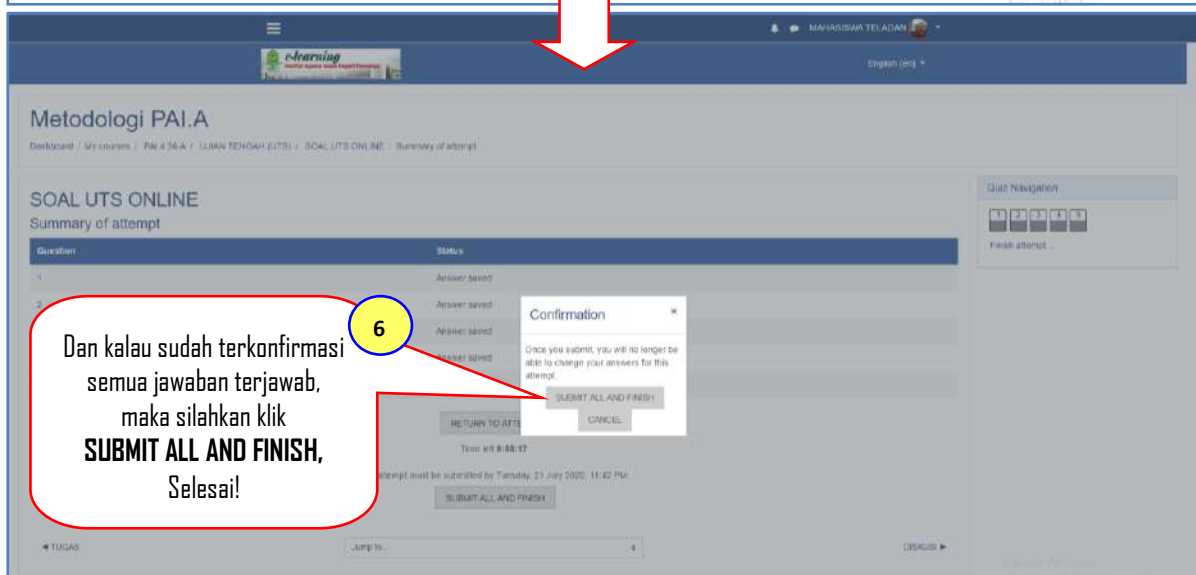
MAHASISWA TELADAN

e-learning

English (en)

Metodologi PAI.A

Dashboard / My courses / PAI 4 36 A / UJIAN TENGAH (UTS) / SOAL UTS ONLINE / Summary of attempt

SOAL UTS ONLINE

Summary of attempt

| Question | Status |
|---|---|
| 1 | Answer saved |
| 2 | Answer saved |
| | Answer saved |
| | Answer saved |

Quiz Navigation

1 2 3 4 5

Finish attempt ...

Confirmation

×

Once you submit, you will no longer be able to change your answers for this attempt.

SUBMIT ALL AND FINISH

CANCEL

RETURN TO ATTE

Time left 0:08:17

attempt must be submitted by Tuesday, 21 July 2020, 11:42 PM.

SUBMIT ALL AND FINISH

6

Dan kalau sudah terkonfirmasi semua jawaban terjawab, maka silahkan klik **SUBMIT ALL AND FINISH,** Selesai!

◄ TUGAS

Jump to...

DISKUSI ►